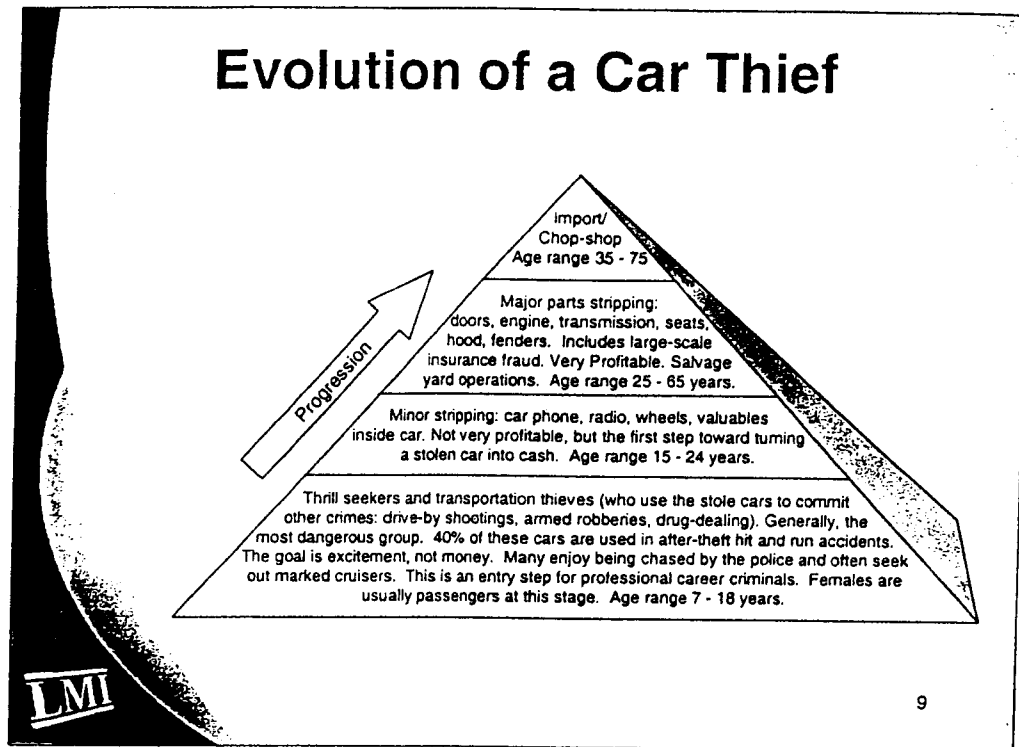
Evolution of a Car Thief

Import/ Chop-shop Age range 35 - 75

Major parts stripping: doors, engine, transmission, seats, hood, fenders. Includes large-scale insurance fraud. Very Profitable. Salvage yard operations. Age range 25 - 65 years.

Minor stripping: car phone, radio, wheels, valuables inside car. Not very profitable, but the first step toward turning a stolen car into cash. Age range 15 - 24 years.

Thrill seekers and transportation thieves (who use the stole cars to commit other crimes: drive-by shootings, armed robberies, drug-dealing). Generally, the most dangerous group. 40% of these cars are used in after-theft hit and run accidents. The goal is excitement, not money. Many enjoy being chased by the police and often seek out marked cruisers. This is an entry step for professional career criminals. Females are usually passengers at this stage. Age range 7 - 18 years.

Progression

LMI

9